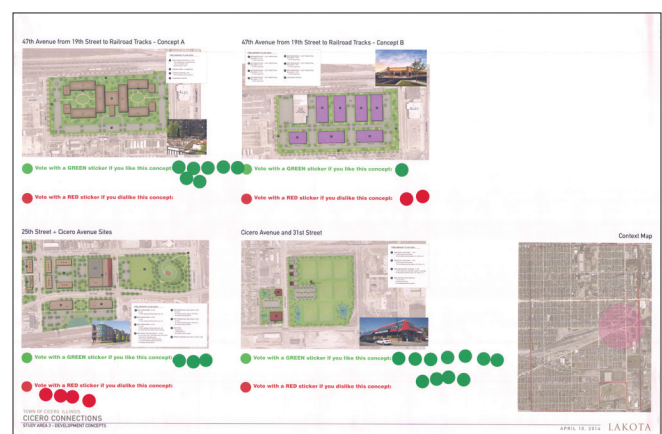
47th Avenue from 19th Street to Railroad Tracks - Concept A

Vote with a GREEN sticker if you like this concept:

Vote with a RED sticker if you dislike this concept:

47th Avenue from 19th Street to Railroad Tracks - Concept B

Vote with a GREEN sticker if you like this concept:

Vote with a RED sticker if you dislike this concept:

25th Street + Cicero Avenue Sites

Vote with a GREEN sticker if you like this concept:

Vote with a RED sticker if you dislike this concept:

Cicero Avenue and 31st Street

Vote with a GREEN sticker if you like this concept:

Vote with a RED sticker if you dislike this concept:

Context Map

TOWN OF CICERO, ILLINOIS
CICERO CONNECTIONS
STUDY AREA 2 - DEVELOPMENT CONCEPTS

APRIL 10, 2014

LAKOTA